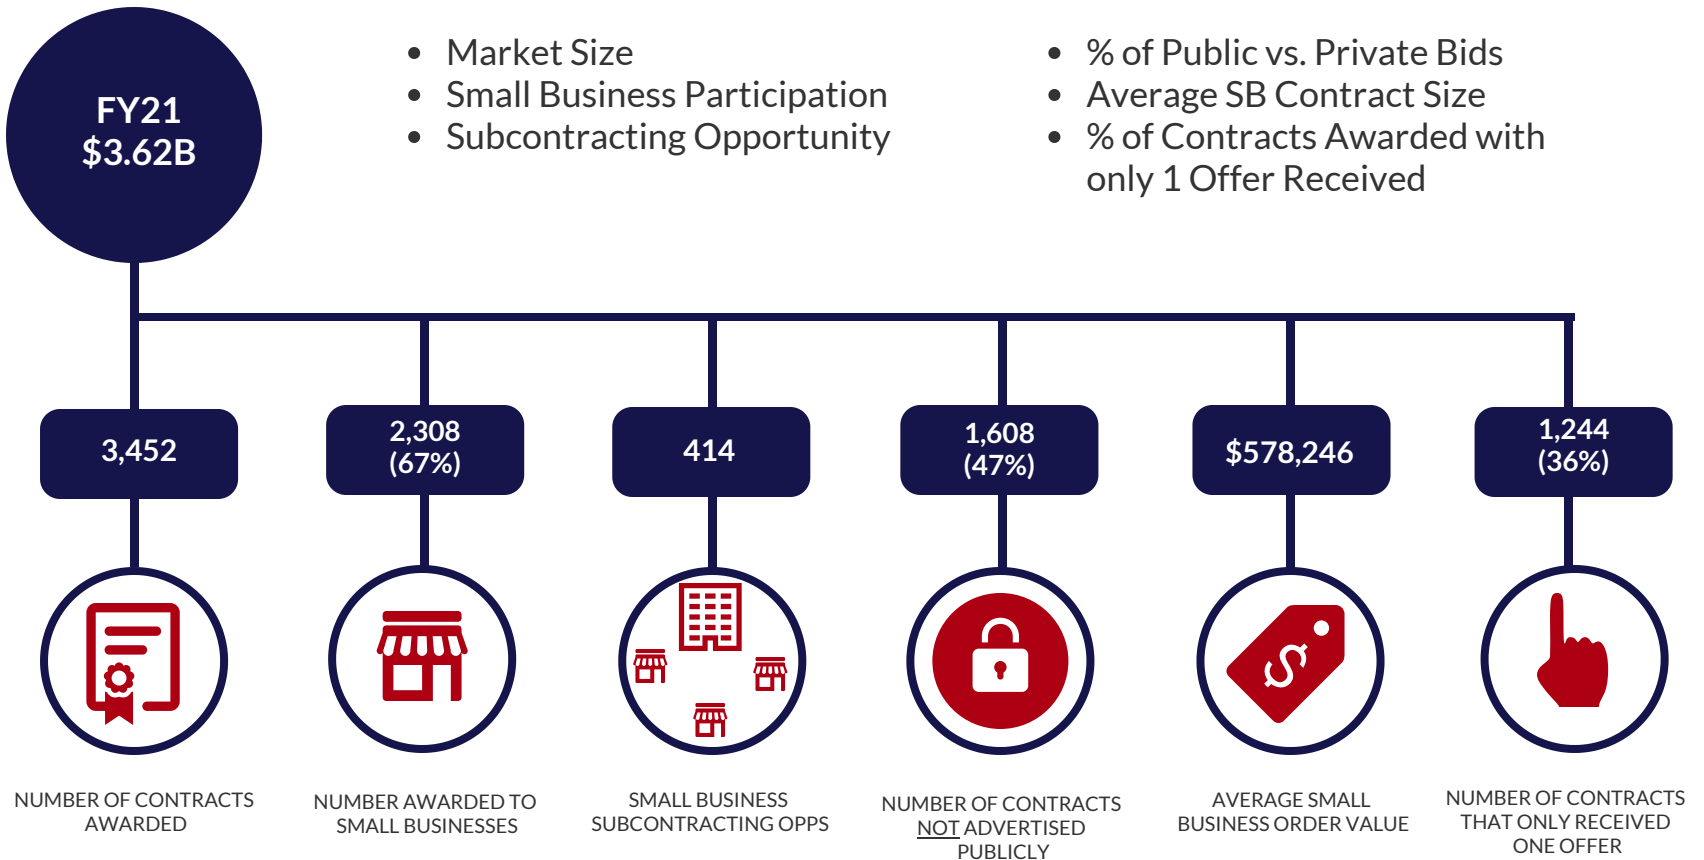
FY21
$3.62B

- Market Size
- Small Business Participation
- Subcontracting Opportunity

- % of Public vs. Private Bids
- Average SB Contract Size
- % of Contracts Awarded with only 1 Offer Received

3,452

2,308
(67%)

414

1,608
(47%)

$578,246

1,244
(36%)

NUMBER OF CONTRACTS AWARDED

NUMBER AWARDED TO SMALL BUSINESSES

SMALL BUSINESS SUBCONTRACTING OPPS

NUMBER OF CONTRACTS NOT ADVERTISED PUBLICLY

AVERAGE SMALL BUSINESS ORDER VALUE

NUMBER OF CONTRACTS THAT ONLY RECEIVED ONE OFFER